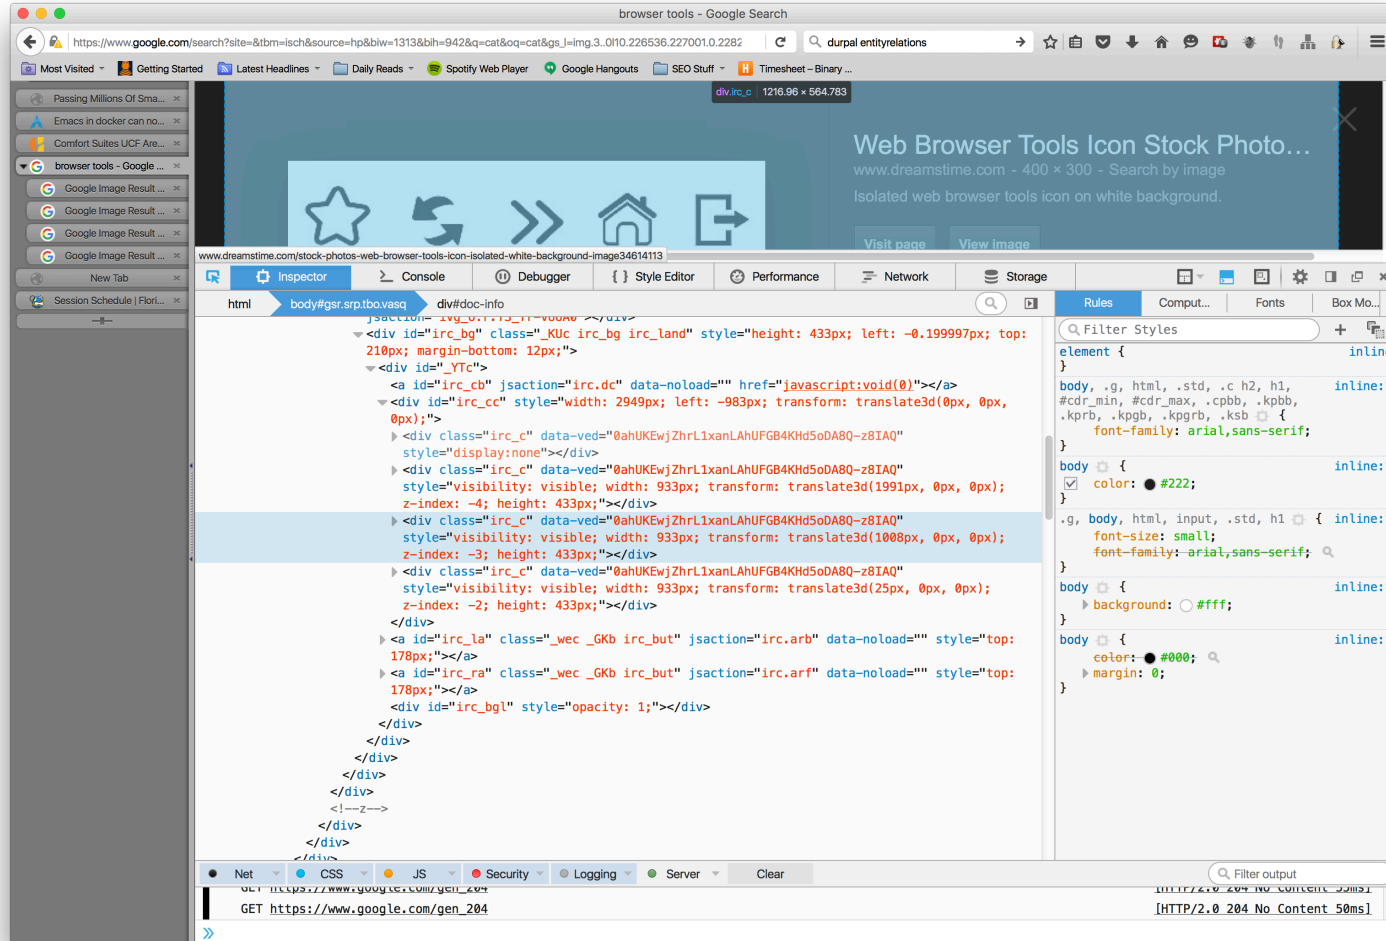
browser tools - Google Search

https://www.google.com/search?site=&tbm=isch&source=hp&biw=1313&bih=942&q=cat&oq=cat&gs_l=img.3..0l10.226536.227001.0.2282

durpal entityrelations

Most Visited | Getting Started | Latest Headlines | Daily Reads | Spotify Web Player | Google Hangouts | SEO Stuff | Timesheet – Binary ...

Passing Millions Of Sma...
Emacs in docker can no...
Comfort Suites UCF Are...
browser tools - Google ...
Google Image Result ...
Google Image Result ...
Google Image Result ...
Google Image Result ...
New Tab
Session Schedule | Flori...

div.irc_c | 1216.96 × 564.783

Web Browser Tools Icon Stock Photo...
www.dreamstime.com - 400 × 300 - Search by image
Isolated web browser tools icon on white background.
Visit page   View image

www.dreamstime.com/stock-photos-web-browser-tools-icon-isolated-white-background-image34614113

Inspector | Console | Debugger | Style Editor | Performance | Network | Storage

html | body#gsr.srp.tbo.vasq | div#doc-info

<div id="irc_bg" class="_KUc irc_bg irc_land" style="height: 433px; left: -0.199997px; top: 210px; margin-bottom: 12px;">
<div id="_YTc">
<a id="irc_cb" jsaction="irc.dc" data-noload="" href="javascript:void(0)"></a>
<div id="irc_cc" style="width: 2949px; left: -983px; transform: translate3d(0px, 0px, 0px);">
<div class="irc_c" data-ved="0ahUKEwjZhrL1xanLAhUFGB4KHd5oDA8Q-z8IAQ" style="display:none"></div>
<div class="irc_c" data-ved="0ahUKEwjZhrL1xanLAhUFGB4KHd5oDA8Q-z8IAQ" style="visibility: visible; width: 933px; transform: translate3d(1991px, 0px, 0px); z-index: -4; height: 433px;"></div>
<div class="irc_c" data-ved="0ahUKEwjZhrL1xanLAhUFGB4KHd5oDA8Q-z8IAQ" style="visibility: visible; width: 933px; transform: translate3d(1008px, 0px, 0px); z-index: -3; height: 433px;"></div>
<div class="irc_c" data-ved="0ahUKEwjZhrL1xanLAhUFGB4KHd5oDA8Q-z8IAQ" style="visibility: visible; width: 933px; transform: translate3d(25px, 0px, 0px); z-index: -2; height: 433px;"></div>
</div>
<a id="irc_la" class="_wec _GKb irc_but" jsaction="irc.arb" data-noload="" style="top: 178px;"></a>
<a id="irc_ra" class="_wec _GKb irc_but" jsaction="irc.arf" data-noload="" style="top: 178px;"></a>
<div id="irc_bgl" style="opacity: 1;"></div>
</div>
</div>
</div>
</div>
</div>
<!--z-->
</div>
</div>

Rules | Comput... | Fonts | Box Mo...
Filter Styles
element { inlin
}
body, .g, html, .std, .c h2, h1, #cdr_min, #cdr_max, .kpbb, .kprb, .kpgb, .kpgrb, .ksb { inline:
font-family: arial,sans-serif;
}
body { inline:
color: #222;
}
.g, body, html, input, .std, h1 { inline:
font-size: small;
font-family: arial,sans-serif;
}
body { inline:
background: #fff;
}
body { inline:
color: #000;
margin: 0;
}

Net | CSS | JS | Security | Logging | Server | Clear | Filter output

GET https://www.google.com/gen_204 [HTTP/2.0 204 No Content 50ms]